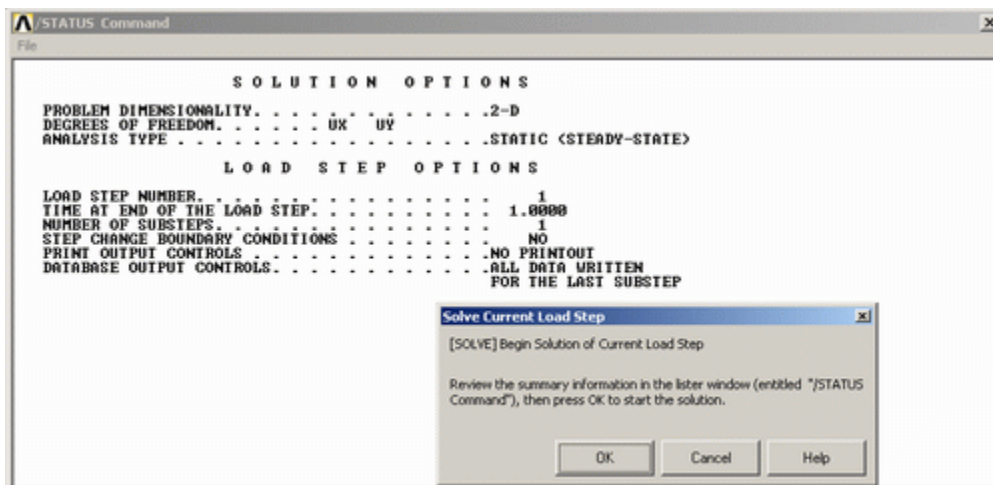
/STATUS Command
File

S O L U T I O N   O P T I O N S

PROBLEM DIMENSIONALITY. . . . . . . . . . . . .2-D
DEGREES OF FREEDOM. . . . . . UX   UY
ANALYSIS TYPE . . . . . . . . . . . . . . . . .STATIC (STEADY-STATE)

L O A D   S T E P   O P T I O N S

LOAD STEP NUMBER. . . . . . . . . . . . . . . .   1
TIME AT END OF THE LOAD STEP. . . . . . . . . .  1.0000
NUMBER OF SUBSTEPS. . . . . . . . . . . . . . .   1
STEP CHANGE BOUNDARY CONDITIONS . . . . . . . .   NO
PRINT OUTPUT CONTROLS . . . . . . . . . . . . .NO PRINTOUT
DATABASE OUTPUT CONTROLS. . . . . . . . . . . .ALL DATA WRITTEN
FOR THE LAST SUBSTEP

Solve Current Load Step

[SOLVE] Begin Solution of Current Load Step

Review the summary information in the lister window (entitled "/STATUS Command"), then press OK to start the solution.

OK
Cancel
Help